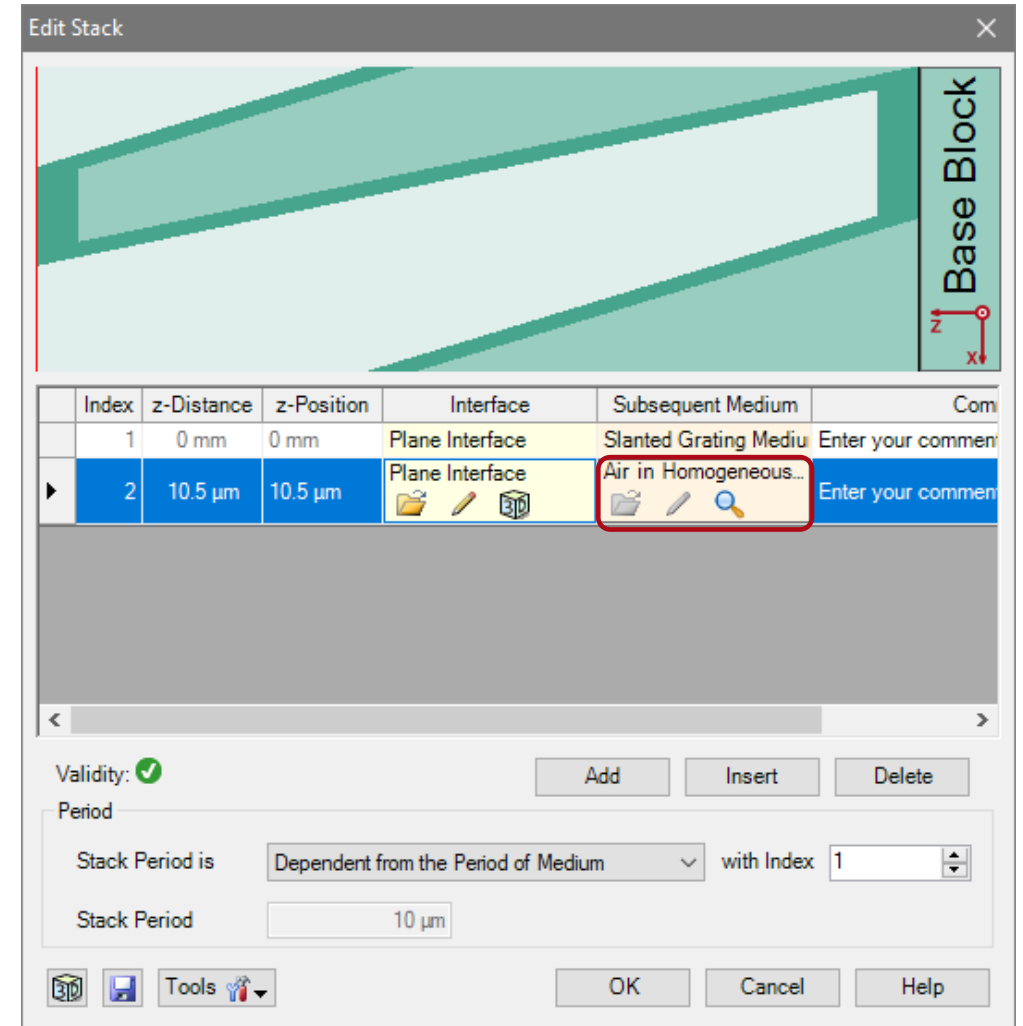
Edit Stack

Base Block

z

x

| Index | z-Distance | z-Position | Interface | Subsequent Medium | Com |
|---|---|---|---|---|---|
| 1 | 0 mm | 0 mm | Plane Interface | Slanted Grating Mediu | Enter your comment |
| 2 | 10.5 µm | 10.5 µm | Plane Interface | Air in Homogeneous... | Enter your comment |

Validity:

Add Insert Delete

Period

Stack Period is Dependent from the Period of Medium with Index 1

Stack Period 10 µm

Tools

OK Cancel Help